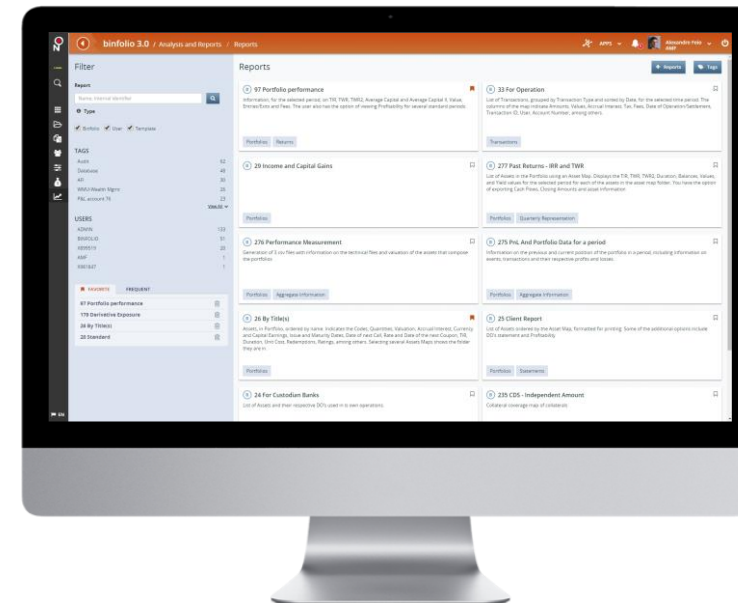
binfolio 3.0 / Analysis and Reports / Reports

APPS

Alexandre Felix
AMF

Filter

Report

Name, Internal Identifier

Type

Binfolio User Template

TAGS

Audit 62
Database 45
API 30
WM2/Wealth Mgmt 26
P&L account 70 23

View All

USERS

ADMIN 132
BINFOLIO 31
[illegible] 20
AMF 1
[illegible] 1

FAVORITES FREQUENT

97 Portfolio performance
170 Derivative Exposure
26 By Title(s)
20 Standard

Reports

+ Reports Tags

97 Portfolio performance
Information, for the selected period, on TIR, TWR, TWR2, Average Capital and Average Capital X, Values, Entries/Exits and Fees. The user also has the option of viewing Profitability for several standard periods.
Portfolios Returns

33 For Operation
List of Transactions, grouped by Transaction Type and sorted by Date, for the selected time period. The columns of the map indicate Amounts, Values, Accrual Interests, Tax, Fees, Date of Operation/Settlement, Transaction ID, User, Account Number, among others.
Transactions

20 Income and Capital Gains
Portfolios

277 Past Returns - IRR and TWR
List of Assets in the Portfolio using an Asset Map. Displays the TIR, TWR, TWR2, Duration, Balances, Values, and Yield values for the selected period for each of the assets in the asset map folder. You have the option of exporting Cash Flows, Closing Amounts and asset information.
Portfolios Quarterly Representation

276 Performance Measurement
Generation of 3 csv files with information on the technical files and valuation of the assets that compose the portfolios.
Portfolios Aggregate Information

275 PnL And Portfolio Data for a period
Information on the previous and current position of the portfolio in a period, including information on events, transactions and their respective profits and losses.
Portfolios Aggregate Information

26 By Title(s)
Assets, in Portfolio, ordered by name. Indicates the Codes, Quantities, Valuation, Accrual Interest, Currency and Capital Earnings, Issue and Maturity Dates, Date of next Call, Rate and Date of the next Coupon, TIR, Duration, Unit Cost, Redemptions, Ratings, among others. Selecting several Assets Maps shows the folder they are in.
Portfolios

25 Client Report
List of Assets ordered by the Asset Map, formatted for printing. Some of the additional options include DD's statement and Profitability.
Portfolios Statements

24 For Custodian Banks
List of Assets and their respective DD's used in it own operations.

235 CDS - Independent Amount
Collateral coverage map of collaterals.